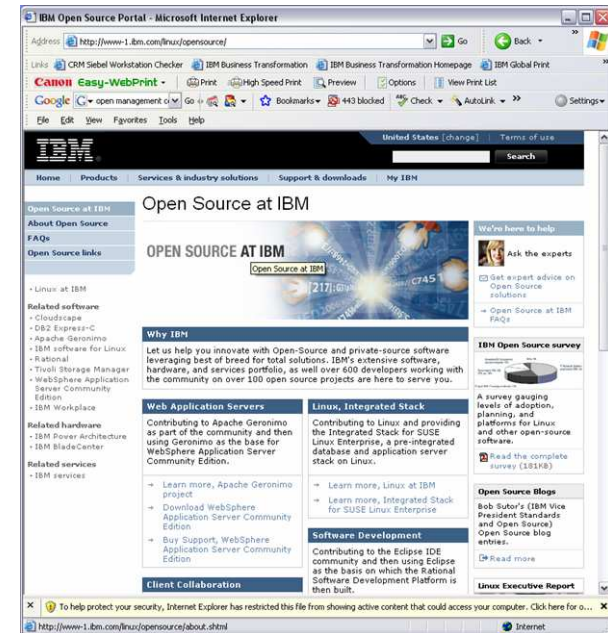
IBM Open Source Portal - Microsoft Internet Explorer

Address http://www-1.ibm.com/linux/opensource/ Go Back

Links CRM Siebel Workstation Checker IBM Business Transformation IBM Business Transformation Homepage IBM Global Print

Canon Easy-WebPrint Print High Speed Print Preview Options View Print List

Google open management c Go Bookmarks 443 blocked Check AutoLink Settings

File Edit View Favorites Tools Help

United States [change] Terms of use

IBM

Search

Home Products Services & industry solutions Support & downloads My IBM

Open Source at IBM
About Open Source
FAQs
Open Source links

· Linux at IBM

Related software
· Cloudscape
· DB2 Express-C
· Apache Geronimo
· IBM software for Linux
· Rational
· Tivoli Storage Manager
· WebSphere Application Server Community Edition
· IBM Workplace

Related hardware
· IBM Power Architecture
· IBM BladeCenter

Related services
· IBM services

Open Source at IBM

OPEN SOURCE AT IBM

Open Source at IBM

Why IBM

Let us help you innovate with Open-Source and private-source software leveraging best of breed for total solutions. IBM's extensive software, hardware, and services portfolio, as well over 600 developers working with the community on over 100 open source projects are here to serve you.

Web Application Servers

Contributing to Apache Geronimo as part of the community and then using Geronimo as the base for WebSphere Application Server Community Edition.

Learn more, Apache Geronimo project

Download WebSphere Application Server Community Edition

Buy Support, WebSphere Application Server Community Edition

Client Collaboration

Linux, Integrated Stack

Contributing to Linux and providing the Integrated Stack for SUSE Linux Enterprise, a pre-integrated database and application server stack on Linux.

Learn more, Linux at IBM

Learn more, Integrated Stack for SUSE Linux Enterprise

Software Development

Contributing to the Eclipse IDE community and then using Eclipse as the basis on which the Rational Software Development Platform is then built.

We're here to help

Ask the experts

Get expert advice on Open Source solutions

Open Source at IBM FAQs

IBM Open Source survey

A survey gauging levels of adoption, planning, and platforms for Linux and other open-source software.

Read the complete survey (181KB)

Open Source Blogs

Bob Sutor's (IBM Vice President Standards and Open Source) Open Source blog entries.

Read more

Linux Executive Report

To help protect your security, Internet Explorer has restricted this file from showing active content that could access your computer. Click here for o...

http://www-1.ibm.com/linux/opensource/about.shtml Internet